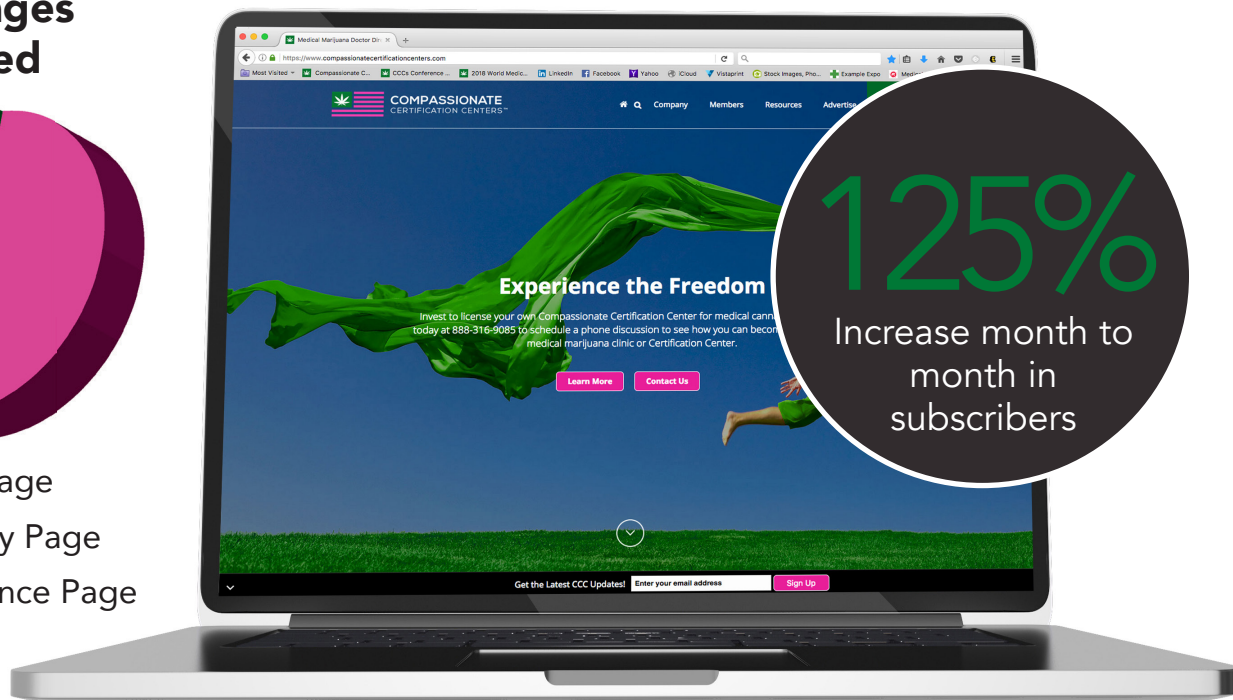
ges
ed

age
y Page
nce Page

Medical Marijuana Doctor Di ×
https://www.compassionatecertificationcenters.com
Most Visited Compassionate C... CCCs Conference ... 2018 World Medic... LinkedIn Facebook Yahoo iCloud Vistaprint Stock Images, Pho... Example Expo Medi

COMPASSIONATE
CERTIFICATION CENTERS™

Company Members Resources Advertise

Experience the Freedom

Invest to license your own Compassionate Certification Center for medical cann today at 888-316-9085 to schedule a phone discussion to see how you can becom medical marijuana clinic or Certification Center.

Learn More Contact Us

Get the Latest CCC Updates! Enter your email address Sign Up

125%
Increase month to month in subscribers